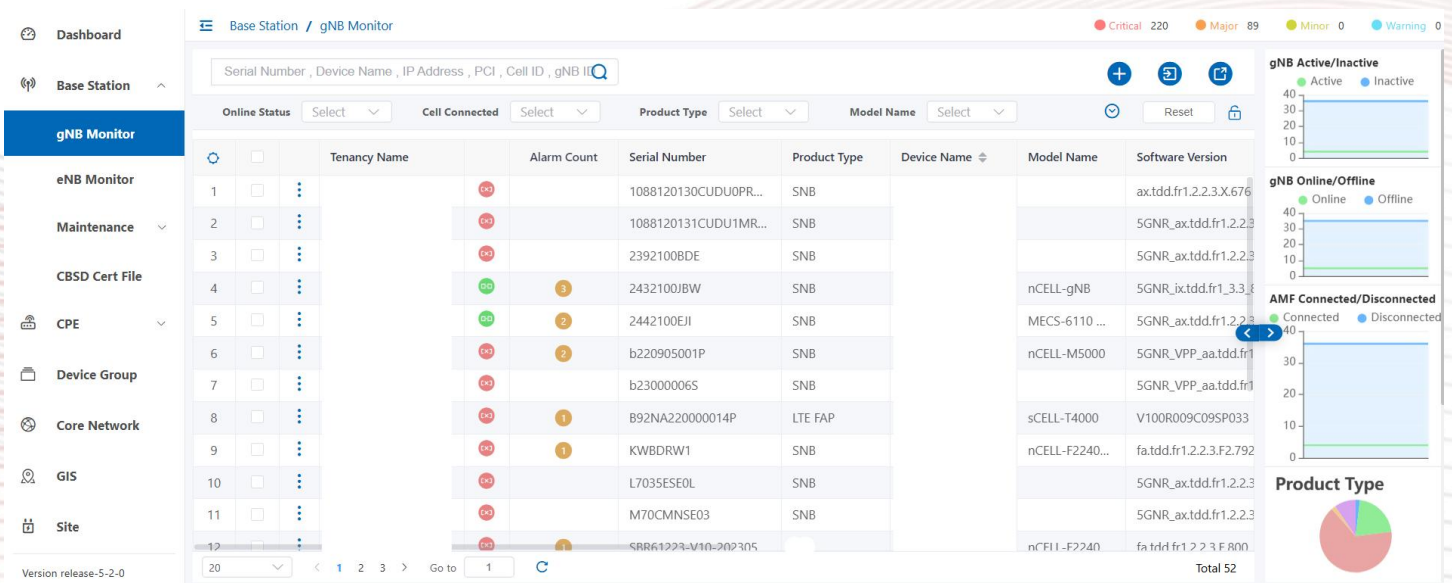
Dashboard
Base Station
gNB Monitor
eNB Monitor
Maintenance
CBSD Cert File
CPE
Device Group
Core Network
GIS
Site
Version release-5-2-0

Base Station / gNB Monitor

Critical 220 Major 89 Minor 0 Warning 0

Serial Number , Device Name , IP Address , PCI , Cell ID , gNB ID

Online Status Select Cell Connected Select Product Type Select Model Name Select Reset

| | | | Tenancy Name | | Alarm Count | Serial Number | Product Type | Device Name | Model Name | Software Version |
|---|---|---|---|---|---|---|---|---|---|---|
| 1 | | ⋮ | | | | 1088120130CUDU0PR... | SNB | | | ax.tdd.fr1.2.2.3.X.676 |
| 2 | | ⋮ | | | | 1088120131CUDU1MR... | SNB | | | 5GNR_ax.tdd.fr1.2.2.3 |
| 3 | | ⋮ | | | | 2392100BDE | SNB | | | 5GNR_ax.tdd.fr1.2.2.3 |
| 4 | | ⋮ | | | 3 | 2432100JBW | SNB | | nCELL-gNB | 5GNR_ix.tdd.fr1_3.3_8 |
| 5 | | ⋮ | | | 2 | 2442100EJI | SNB | | MECS-6110 ... | 5GNR_ax.tdd.fr1.2.2.3 |
| 6 | | ⋮ | | | 2 | b220905001P | SNB | | nCELL-M5000 | 5GNR_VPP_aa.tdd.fr1 |
| 7 | | ⋮ | | | | b23000006S | SNB | | | 5GNR_VPP_aa.tdd.fr1 |
| 8 | | ⋮ | | | 1 | B92NA220000014P | LTE FAP | | sCELL-T4000 | V100R009C09SP033 |
| 9 | | ⋮ | | | 1 | KWBDRW1 | SNB | | nCELL-F2240... | fa.tdd.fr1.2.2.3.F2.792 |
| 10 | | ⋮ | | | | L7035ESE0L | SNB | | | 5GNR_ax.tdd.fr1.2.2.3 |
| 11 | | ⋮ | | | | M70CMNSE03 | SNB | | | 5GNR_ax.tdd.fr1.2.2.3 |
| 12 | | ⋮ | | | 1 | SBR61223-V10-202305 | | | nCELL-F2240 | fa.tdd.fr1.2.2.3.F.800 |

20 < 1 2 3 > Go to 1 Total 52

gNB Active/Inactive
Active Inactive
40 30 20 10 0

gNB Online/Offline
Online Offline
40 30 20 10 0

AMF Connected/Disconnected
Connected Disconnected
40 30 20 10 0

Product Type